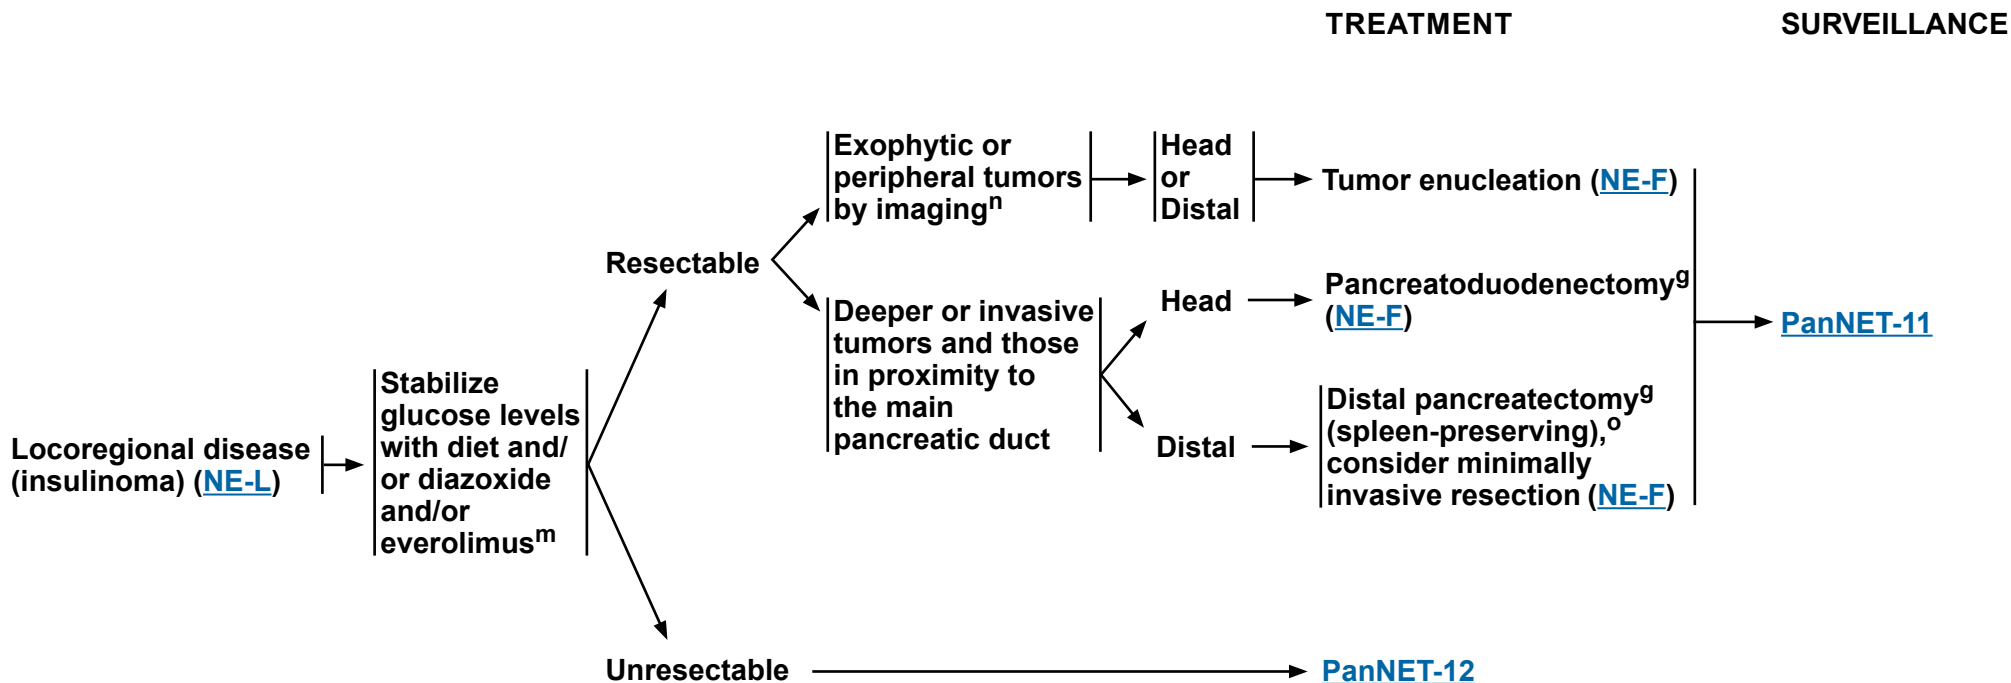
TREATMENT

SURVEILLANCE

Locoregional disease (insulinoma) (NE-L)

Stabilize glucose levels with diet and/ or diazoxide and/or everolimus$^{m}$

Resectable

Exophytic or peripheral tumors by imaging$^{n}$

Head or Distal

Tumor enucleation (NE-F)

Deeper or invasive tumors and those in proximity to the main pancreatic duct

Head

Pancreatoduodenectomy$^{g}$ (NE-F)

Distal

Distal pancreatectomy$^{g}$ (spleen-preserving),$^{o}$ consider minimally invasive resection (NE-F)

PanNET-11

Unresectable

PanNET-12